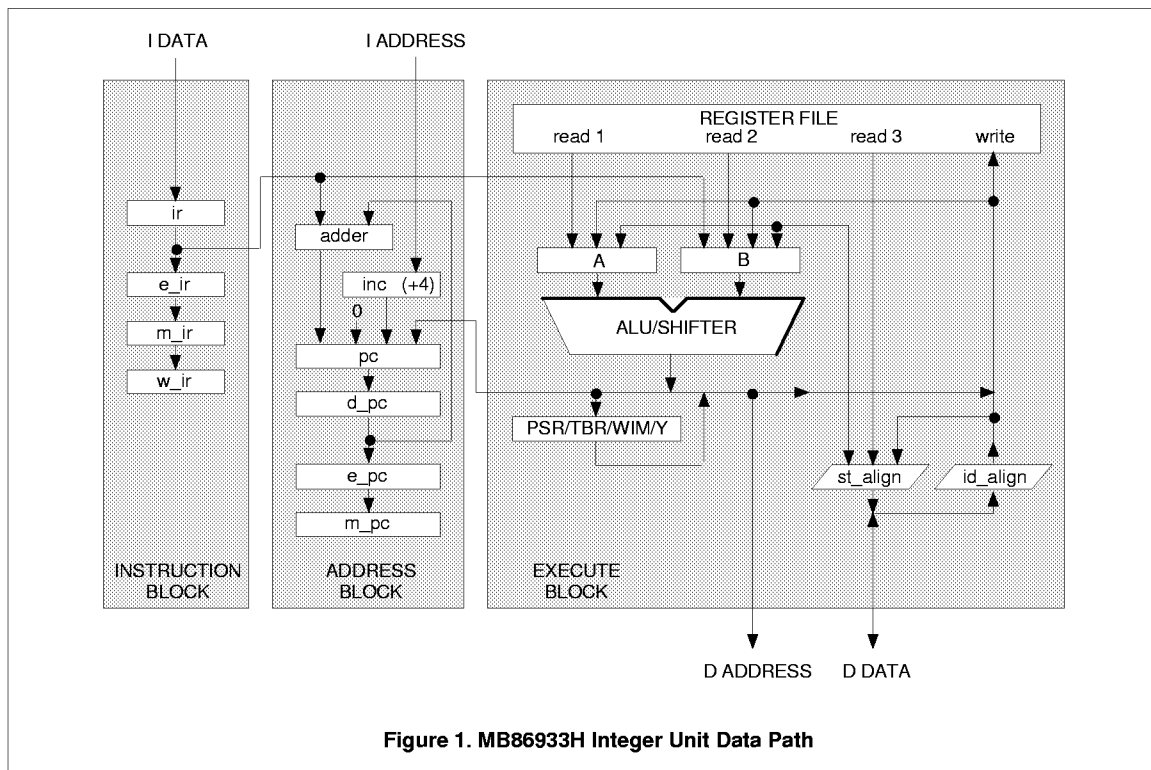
I DATA

I ADDRESS

REGISTER FILE

read 1

read 2

read 3

write

ir

adder

A

B

e_ir

inc (+4)

0

ALU/SHIFTER

m_ir

pc

w_ir

d_pc

PSR/TBR/WIM/Y

e_pc

st_align

id_align

m_pc

INSTRUCTION BLOCK

ADDRESS BLOCK

EXECUTE BLOCK

D ADDRESS

D DATA

Figure 1. MB86933H Integer Unit Data Path